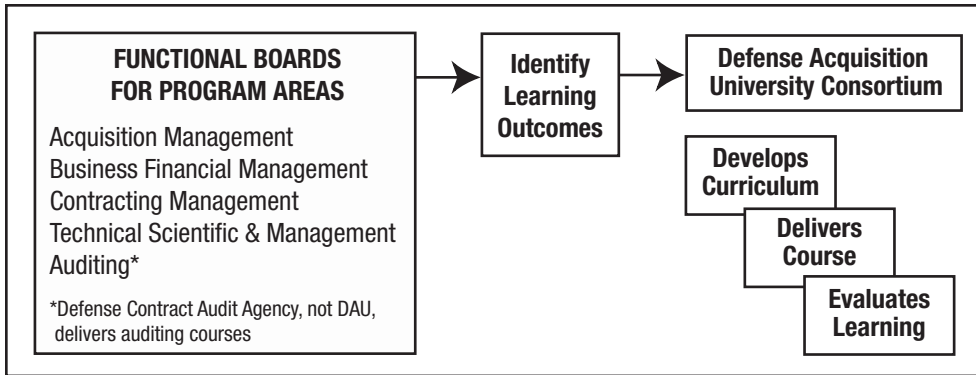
FUNCTIONAL BOARDS FOR PROGRAM AREAS

Acquisition Management
Business Financial Management
Contracting Management
Technical Scientific & Management
Auditing*

*Defense Contract Audit Agency, not DAU, delivers auditing courses

Identify Learning Outcomes

Defense Acquisition University Consortium

Develops Curriculum

Delivers Course

Evaluates Learning